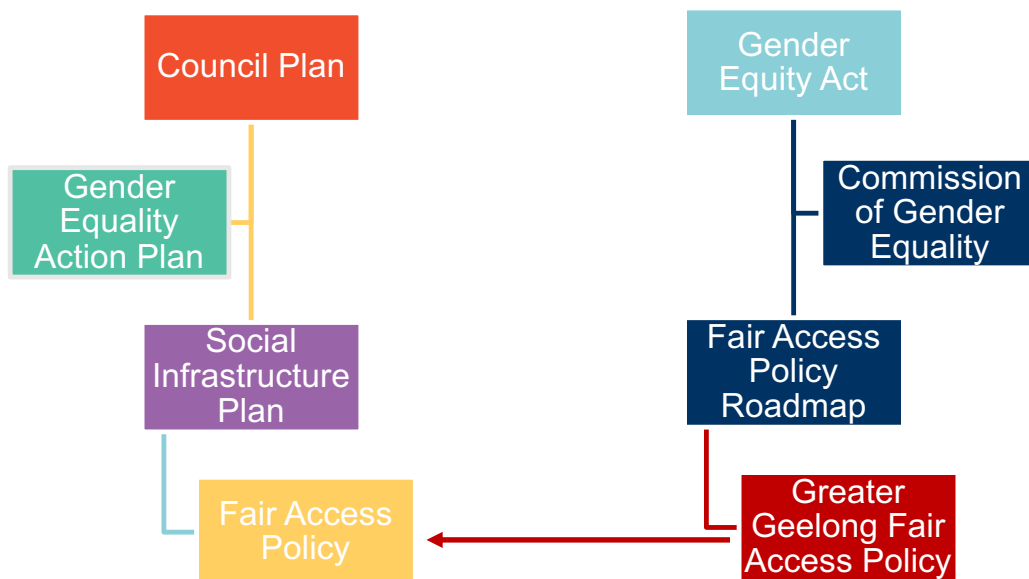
Council Plan

Gender Equality Action Plan

Social Infrastructure Plan

Fair Access Policy

Gender Equity Act

Commission of Gender Equality

Fair Access Policy Roadmap

Greater Geelong Fair Access Policy